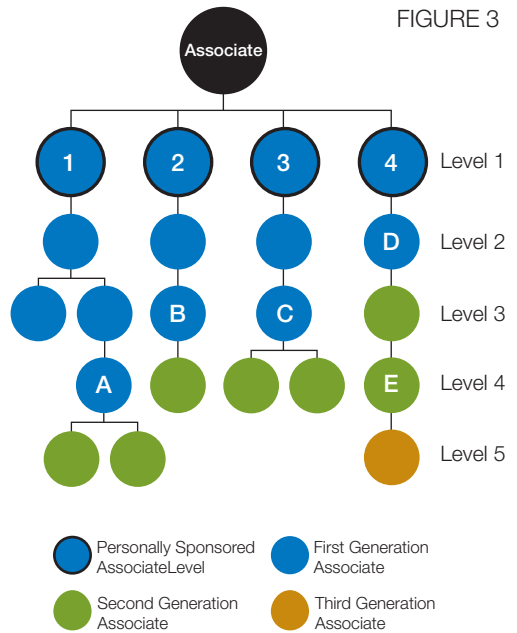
FIGURE 3

Associate

1
2
3
4
Level 1

D
Level 2

B
C
Level 3

A
E
Level 4

Level 5

Personally Sponsored AssociateLevel
First Generation Associate
Second Generation Associate
Third Generation Associate